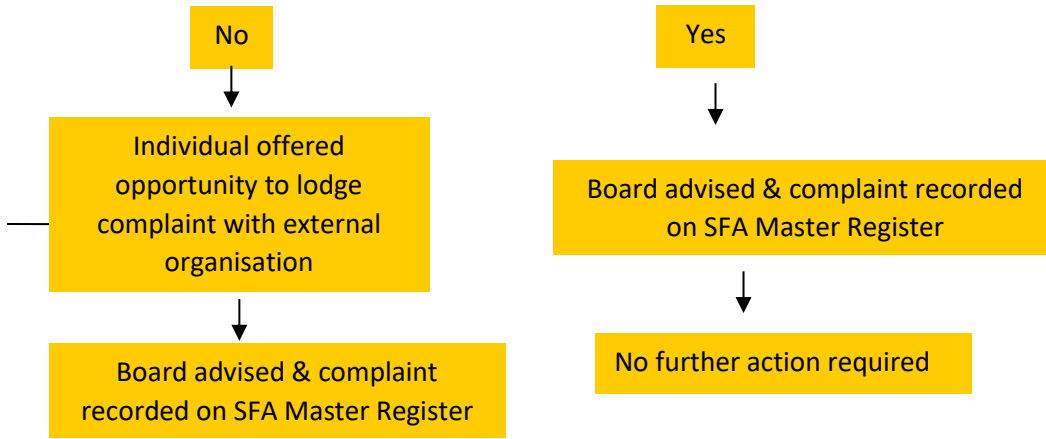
No

Individual offered opportunity to lodge complaint with external organisation

Board advised & complaint recorded on SFA Master Register

Yes

Board advised & complaint recorded on SFA Master Register

No further action required